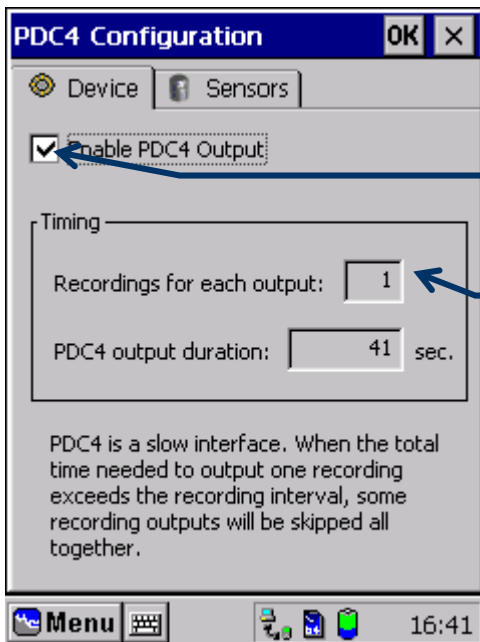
PDC4 Configuration OK ×

Device Sensors

nable PDC4 Output

Timing

Recordings for each output: 1

PDC4 output duration: 41 sec.

PDC4 is a slow interface. When the total time needed to output one recording exceeds the recording interval, some recording outputs will be skipped all together.

Menu 16:41